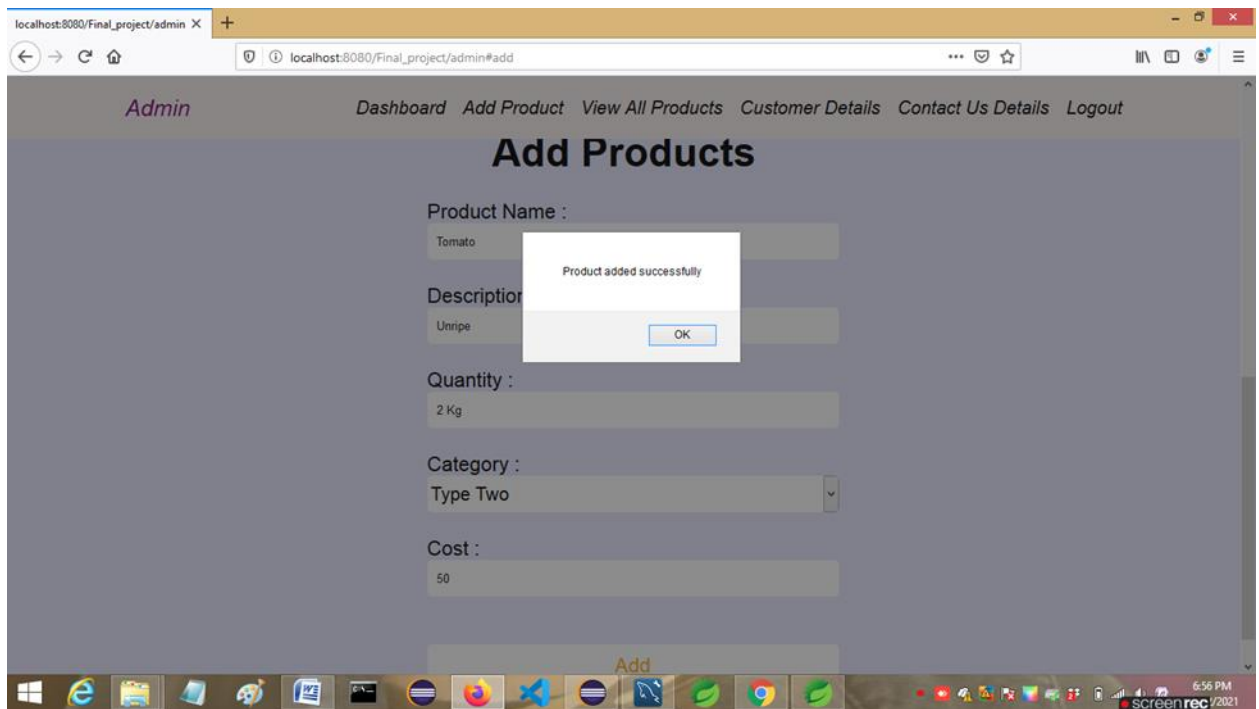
localhost:8080/Final_project/admin ×

localhost:8080/Final_project/admin#add

Admin

Dashboard Add Product View All Products Customer Details Contact Us Details Logout

Add Products

Product Name :

Tomato

Description

Unripe

Product added successfully

OK

Quantity :

2 Kg

Category :

Type Two

Cost :

50

Add

6:56 PM

screenrec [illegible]/2021